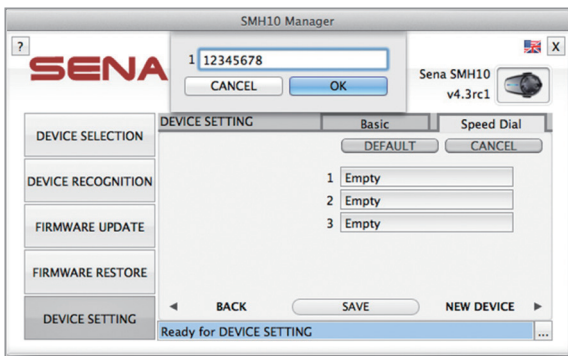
SMH10 Manager

?

X

SENA

1 12345678

CANCEL

OK

Sena SMH10
v4.3rc1

DEVICE SELECTION

DEVICE RECOGNITION

FIRMWARE UPDATE

FIRMWARE RESTORE

DEVICE SETTING

DEVICE SETTING

Basic

Speed Dial

DEFAULT

CANCEL

1 Empty
2 Empty
3 Empty

◄ BACK

SAVE

NEW DEVICE ►

Ready for DEVICE SETTING

...